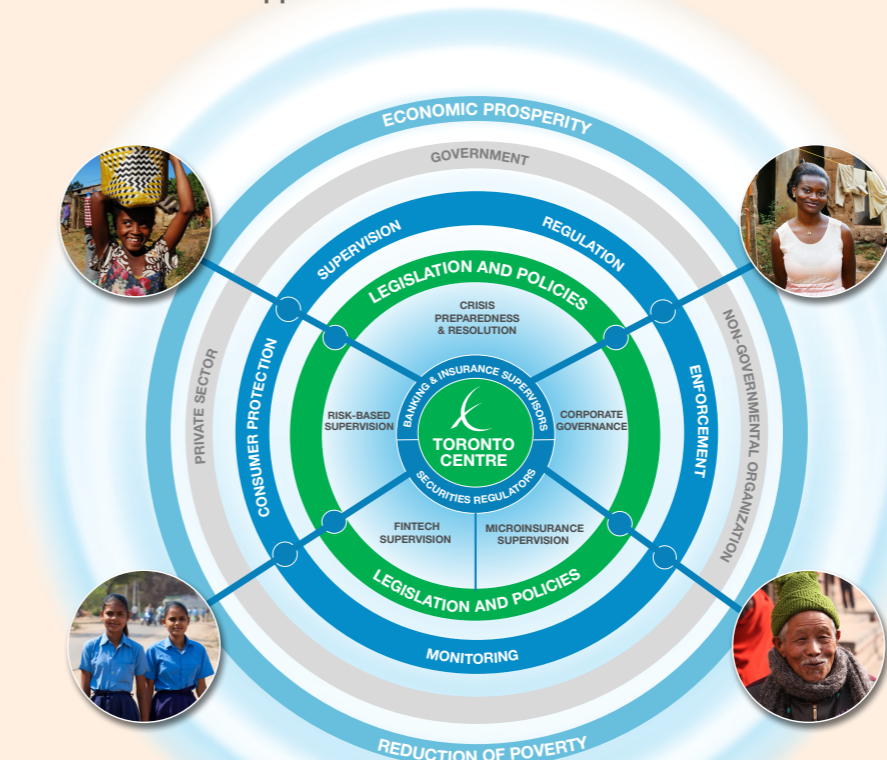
ECONOMIC PROSPERITY

GOVERNMENT

SUPERVISION

REGULATION

LEGISLATION AND POLICIES

CRISIS PREPAREDNESS & RESOLUTION

PRIVATE SECTOR

CONSUMER PROTECTION

NON-GOVERNMENTAL ORGANIZATION

ENFORCEMENT

BANKING & INSURANCE SUPERVISORS

RISK-BASED SUPERVISION

TORONTO CENTRE

CORPORATE GOVERNANCE

SECURITIES REGULATORS

FINTECH SUPERVISION

MICROINSURANCE SUPERVISION

LEGISLATION AND POLICIES

MONITORING

REDUCTION OF POVERTY